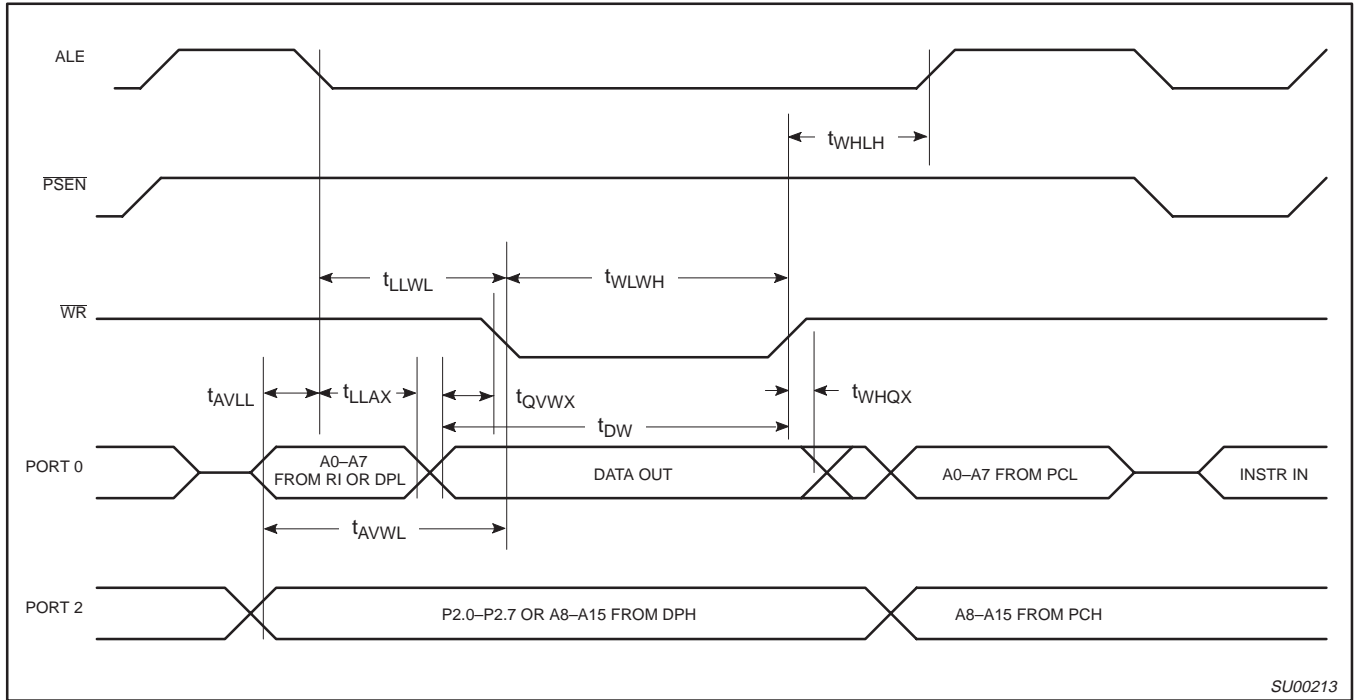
ALE

$t_{WHLH}$

$\overline{PSEN}$

$t_{LLWL}$

$t_{WLWH}$

$\overline{WR}$

$t_{AVLL}$

$t_{LLAX}$

$t_{QVWX}$

$t_{WHQX}$

$t_{DW}$

PORT 0

A0–A7 FROM RI OR DPL

DATA OUT

A0–A7 FROM PCL

INSTR IN

$t_{AVWL}$

PORT 2

P2.0–P2.7 OR A8–A15 FROM DPH

A8–A15 FROM PCH

SU00213